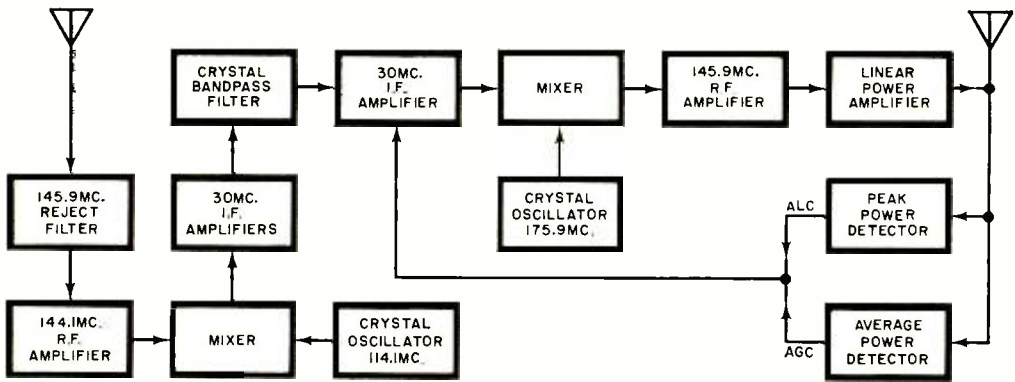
CRYSTAL BANDPASS FILTER

30MC. I.F. AMPLIFIER

MIXER

145.9MC. R.F. AMPLIFIER

LINEAR POWER AMPLIFIER

145.9MC. REJECT FILTER

30MC. I.F. AMPLIFIERS

CRYSTAL OSCILLATOR 175.9MC.

ALC

PEAK POWER DETECTOR

144.1MC. R.F. AMPLIFIER

MIXER

CRYSTAL OSCILLATOR 114.1MC.

AGC

AVERAGE POWER DETECTOR